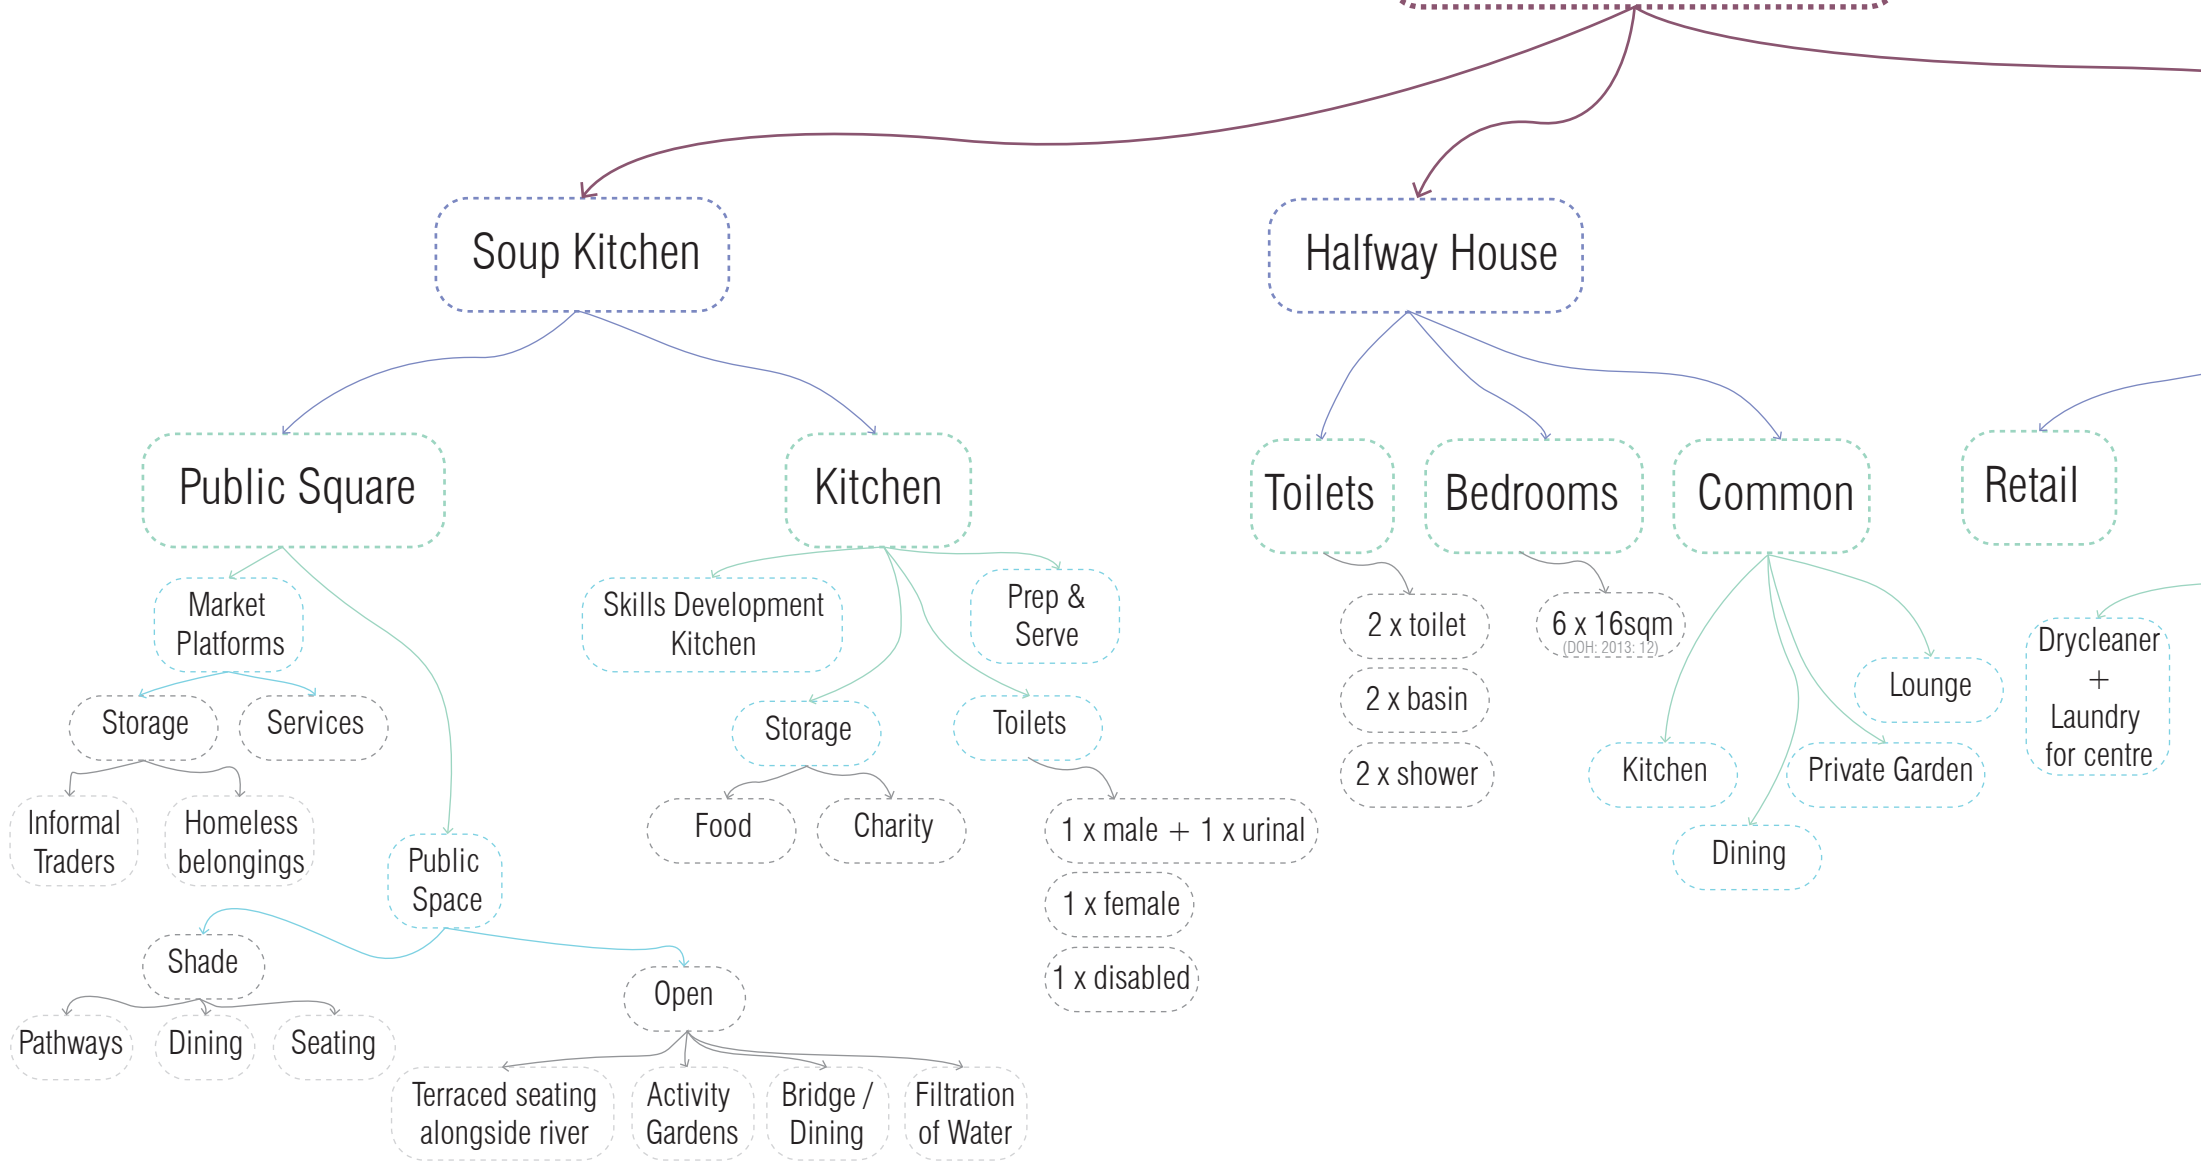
Soup Kitchen

Halfway House

Public Square

Kitchen

Toilets

Bedrooms

Common

Retail

Market Platforms

Storage

Services

Informal Traders

Homeless belongings

Public Space

Shade

Pathways

Dining

Seating

Open

Terraced seating alongside river

Activity Gardens

Bridge / Dining

Filtration of Water

Skills Development Kitchen

Prep & Serve

Storage

Toilets

Food

Charity

1 x male + 1 x urinal

1 x female

1 x disabled

2 x toilet

2 x basin

2 x shower

6 x 16sqm
(DOH: 2013: 12)

Lounge

Kitchen

Private Garden

Dining

Drycleaner + Laundry for centre